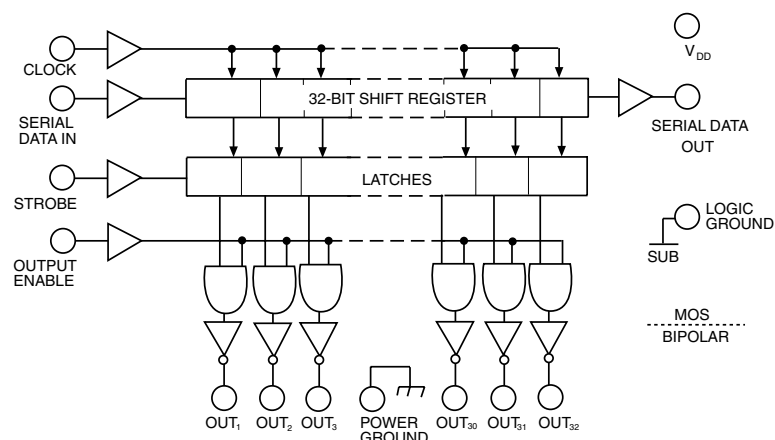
CLOCK

SERIAL DATA IN

STROBE

OUTPUT ENABLE

32-BIT SHIFT REGISTER

LATCHES

$V_{DD}$

SERIAL DATA OUT

LOGIC GROUND

SUB

MOS

BIPOLAR

$OUT_1$ $OUT_2$ $OUT_3$ POWER GROUND $OUT_{30}$ $OUT_{31}$ $OUT_{32}$